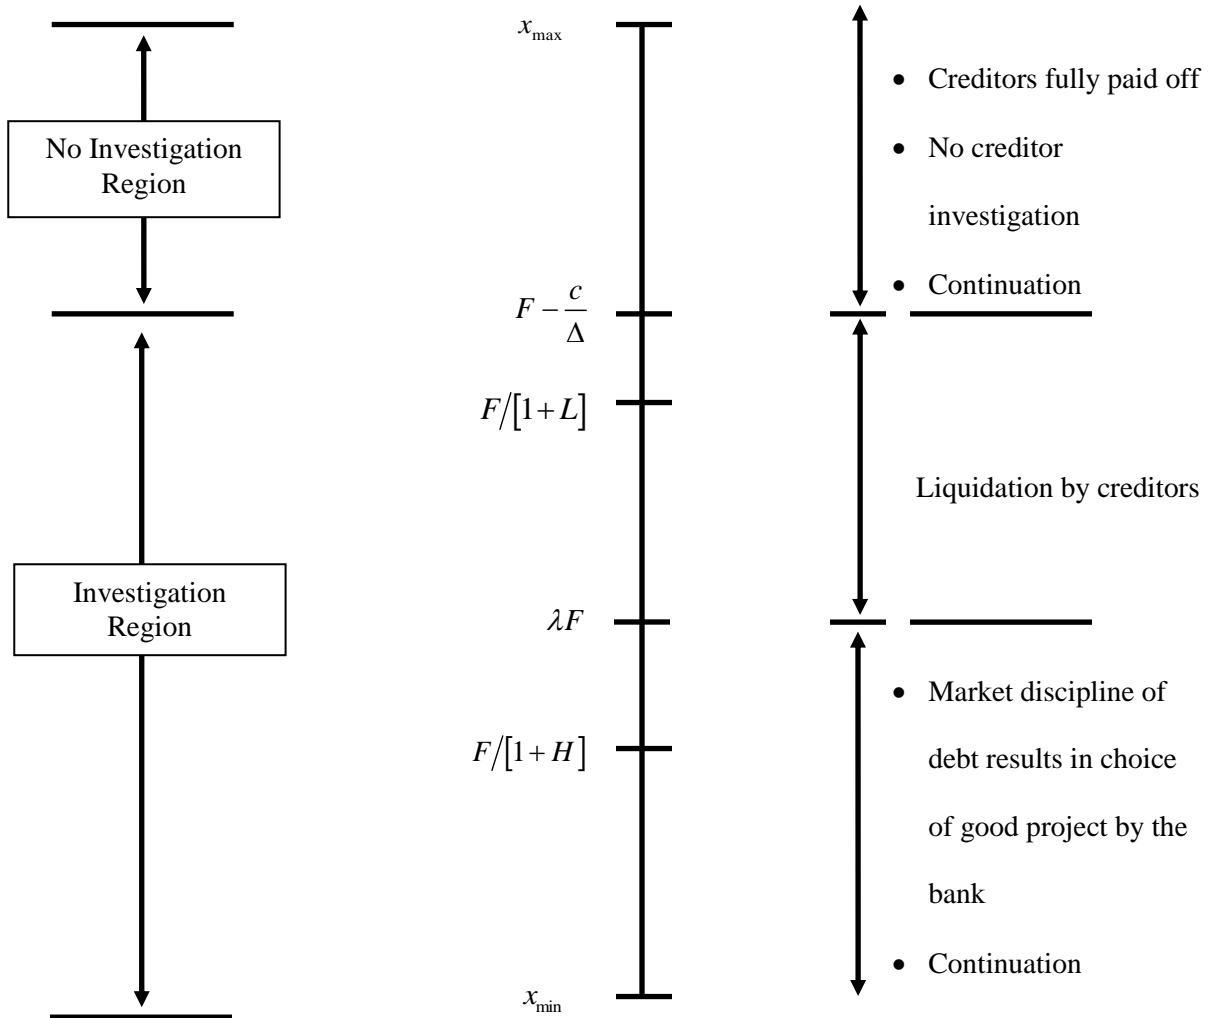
No Investigation Region

Investigation Region

$x_{\max}$

$F-\frac{c}{\Delta}$

$F/[1+L]$

$\lambda F$

$F/[1+H]$

$x_{\min}$

- Creditors fully paid off
- No creditor investigation
- Continuation

Liquidation by creditors

- Market discipline of debt results in choice of good project by the bank
- Continuation